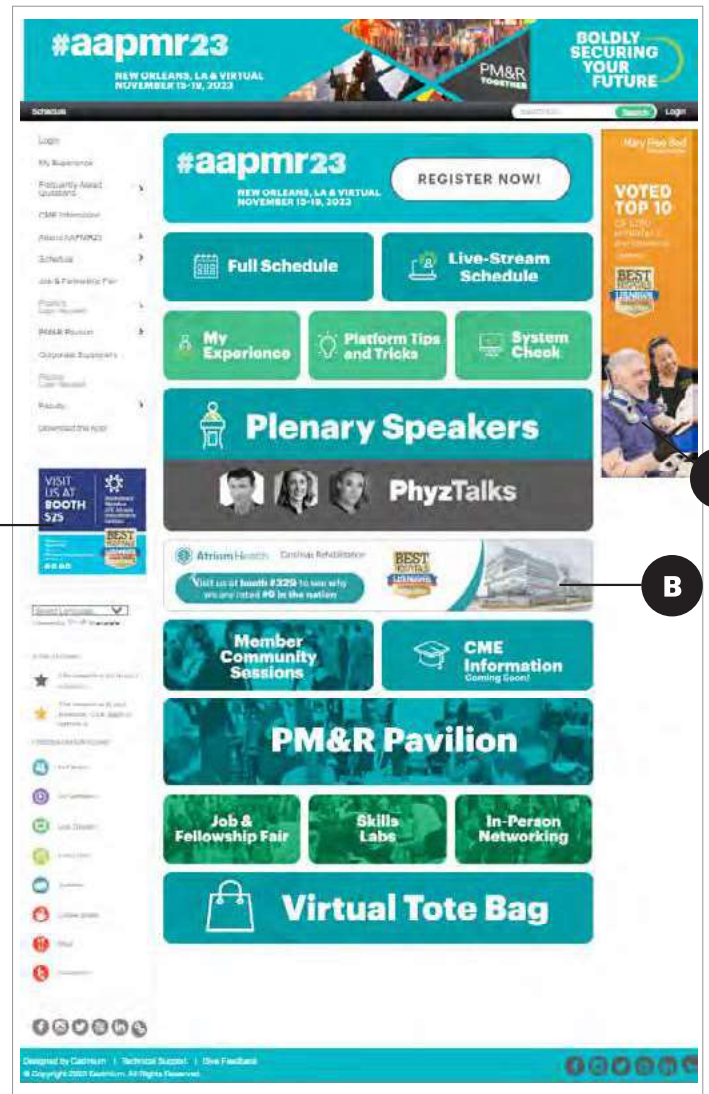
#aapmr23
NEW ORLEANS, LA & VIRTUAL
NOVEMBER 15-18, 2023
PM&R TOGETHER
BOLDLY SECURING YOUR FUTURE

Schedule
Search
Login

Login
My Experience
Frequently Asked Questions
CME Information
Attend AAPMR23
Schedule
Job & Fellowship Fair
Posters
PM&R Pavilion
Corporate Supporters
Posters
Faculty
Download the App

VISIT US AT BOOTH 525
BEST

Select Language

#aapmr23
NEW ORLEANS, LA & VIRTUAL
NOVEMBER 15-18, 2023
REGISTER NOW!

Full Schedule
Live-Stream Schedule
My Experience
Platform Tips and Tricks
System Check
Plenary Speakers
PhyzTalks
Atrium Health
Visit us at booth #325 to see why we are rated #6 in the nation
BEST
B
Member Community Sessions
CME Information
Coming Soon!
PM&R Pavilion
Job & Fellowship Fair
Skills Labs
In-Person Networking
Virtual Tote Bag

Mary Free Bed
VOTED TOP 10
BEST

Designed by Eventum | Technical Support | Give Feedback
© Copyright 2023 Eventum. All Rights Reserved.